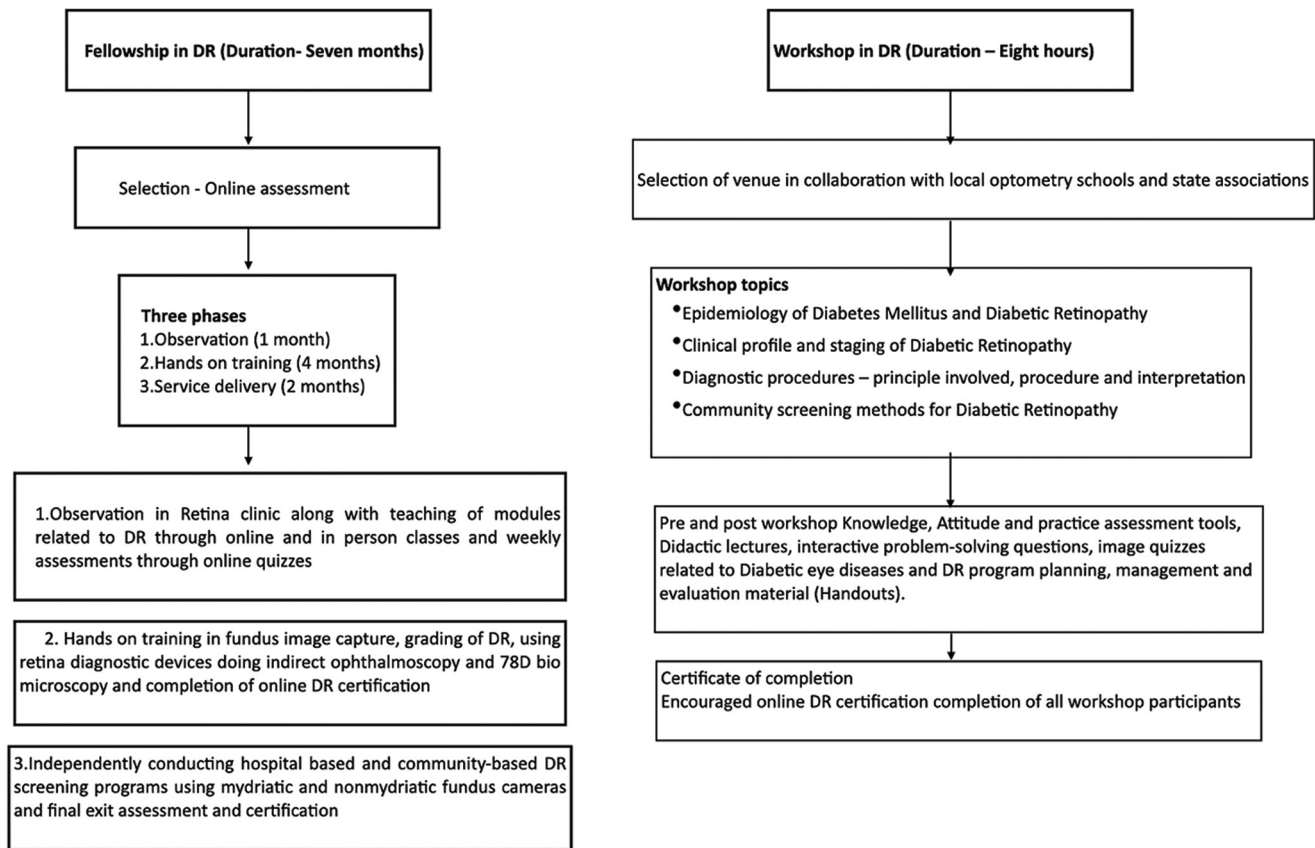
Fellowship in DR (Duration- Seven months)

Selection - Online assessment

Three phases
1.Observation (1 month)
2.Hands on training (4 months)
3.Service delivery (2 months)

1.Observation in Retina clinic along with teaching of modules related to DR through online and in person classes and weekly assessments through online quizzes

2. Hands on training in fundus image capture, grading of DR, using retina diagnostic devices doing indirect ophthalmoscopy and 78D bio microscopy and completion of online DR certification

3.Independently conducting hospital based and community-based DR screening programs using mydriatic and nonmydriatic fundus cameras and final exit assessment and certification

Workshop in DR (Duration – Eight hours)

Selection of venue in collaboration with local optometry schools and state associations

Workshop topics
• Epidemiology of Diabetes Mellitus and Diabetic Retinopathy
• Clinical profile and staging of Diabetic Retinopathy
• Diagnostic procedures – principle involved, procedure and interpretation
• Community screening methods for Diabetic Retinopathy

Pre and post workshop Knowledge, Attitude and practice assessment tools, Didactic lectures, interactive problem-solving questions, image quizzes related to Diabetic eye diseases and DR program planning, management and evaluation material (Handouts).

Certificate of completion
Encouraged online DR certification completion of all workshop participants